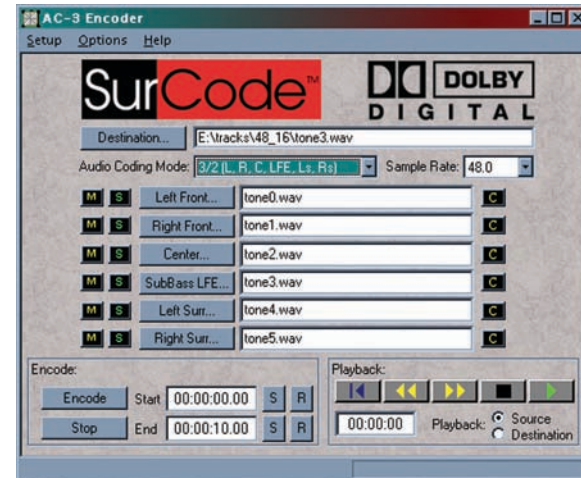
AC-3 Encoder
Setup Options Help

SurCode™
DOLBY
DIGITAL

Destination... E:\tracks\48_16\tone3.wav
Audio Coding Mode: 3/2 (L, R, C, LFE, Ls, Rs) Sample Rate: 48.0

M S Left Front... tone0.wav C
M S Right Front... tone1.wav C
M S Center... tone2.wav C
M S SubBass LFE... tone3.wav C
M S Left Surr... tone4.wav C
M S Right Surr... tone5.wav C

Encode:
Encode Start 00:00:00.00 S R
Stop End 00:00:10.00 S R

Playback:
00:00:00 Playback: Source Destination